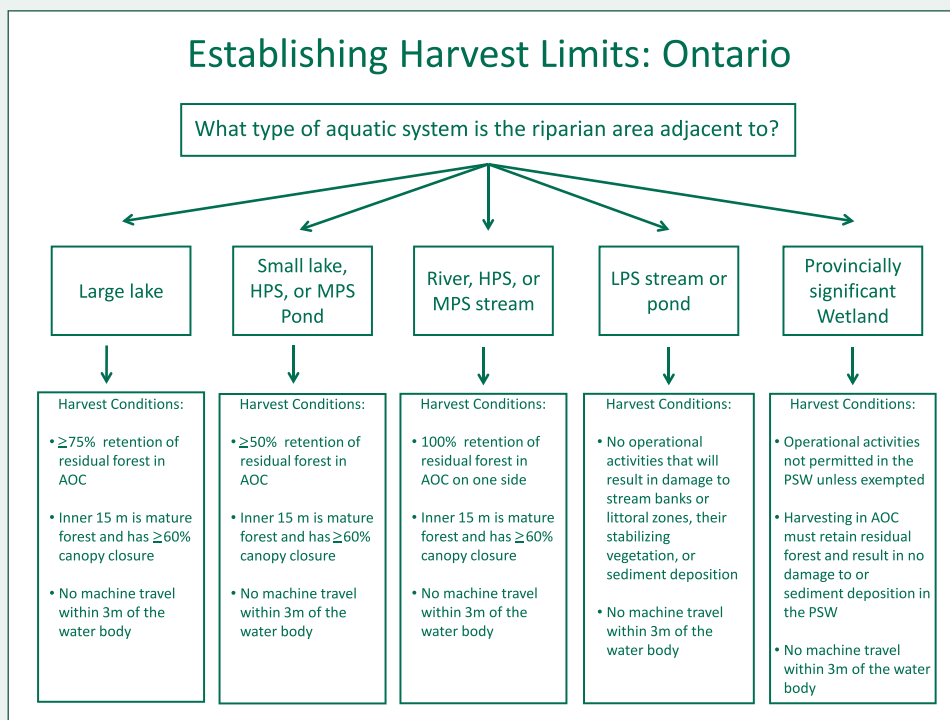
Establishing Harvest Limits: Ontario

What type of aquatic system is the riparian area adjacent to?

Large lake

Small lake, HPS, or MPS Pond

River, HPS, or MPS stream

LPS stream or pond

Provincially significant Wetland

Harvest Conditions:

• $\geq$75% retention of residual forest in AOC

• Inner 15 m is mature forest and has $\geq$60% canopy closure

• No machine travel within 3m of the water body

Harvest Conditions:

• $\geq$50% retention of residual forest in AOC

• Inner 15 m is mature forest and has $\geq$60% canopy closure

• No machine travel within 3m of the water body

Harvest Conditions:

• 100% retention of residual forest in AOC on one side

• Inner 15 m is mature forest and has $\geq$60% canopy closure

• No machine travel within 3m of the water body

Harvest Conditions:

• No operational activities that will result in damage to stream banks or littoral zones, their stabilizing vegetation, or sediment deposition

• No machine travel within 3m of the water body

Harvest Conditions:

• Operational activities not permitted in the PSW unless exempted

• Harvesting in AOC must retain residual forest and result in no damage to or sediment deposition in the PSW

• No machine travel within 3m of the water body